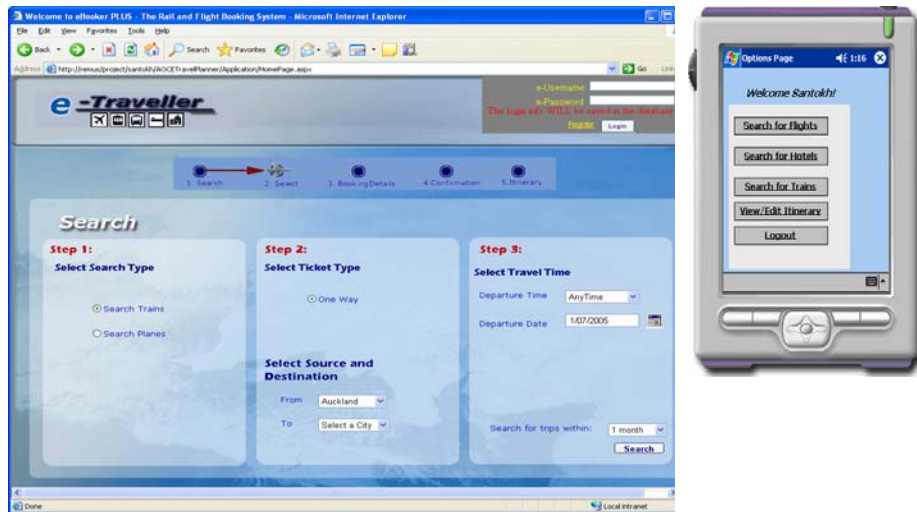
Welcome to eBooker PLUS - The Rail and Flight Booking System - Microsoft Internet Explorer

File Edit View Favorites Tools Help

Back Search Favorites

Address http://remus/project/santokh/AOCETravelPlanner/Application/HomePage.aspx Go Links

e-Traveller

e-Username
e-Password
The login info WILL be saved in the database
Register Login

1. Search 2. Select 3. BookingDetails 4.Confirmation 5.Itinerary

Search

Step 1:
Select Search Type

Search Trains
Search Planes

Step 2:
Select Ticket Type

One Way

Select Source and Destination

From Auckland
To Select a City

Step 3:
Select Travel Time

Departure Time AnyTime
Departure Date 1/07/2005

Search for trips within: 1 month
Search

Done Local intranet

Options Page 1:16

Welcome Santokh!

Search for flights
Search for Hotels
Search for Trains
View/Edit Itinerary
Logout